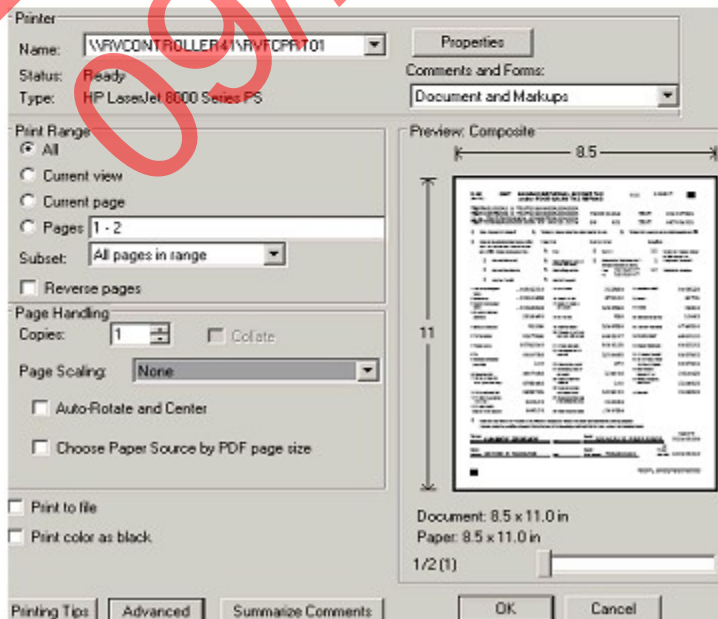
Printer

Name: \\RVCONTROLLER41\RVFCPRT01

Properties

Status: Ready

Type: HP LaserJet 8000 Series PS

Comments and Forms:

Document and Markups

Print Range

All

Current view

Current page

Pages 1 - 2

Subset: All pages in range

Reverse pages

Page Handling

Copies: 1

Collate

Page Scaling: None

Auto-Rotate and Center

Choose Paper Source by PDF page size

Print to file

Print color as black

Preview: Composite

8.5

11

Document: 8.5 x 11.0 in

Paper: 8.5 x 11.0 in

1/2 (1)

Printing Tips

Advanced

Summarize Comments

OK

Cancel